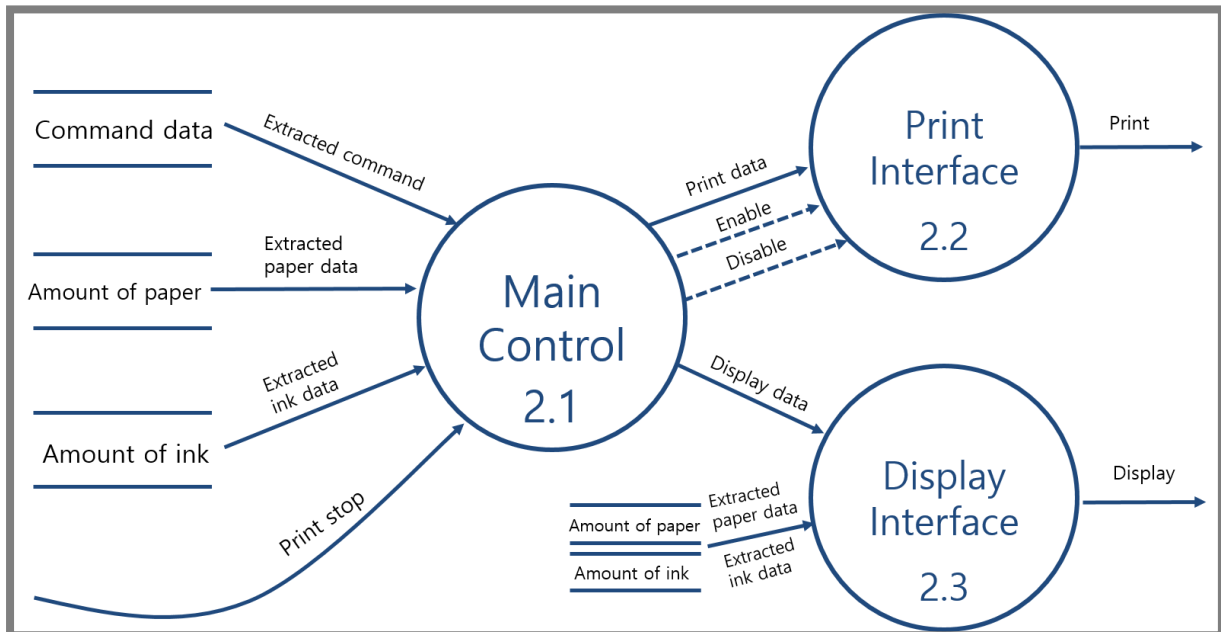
Command data

Extracted command

Amount of paper

Extracted paper data

Amount of ink

Extracted ink data

Print stop

Main Control 2.1

Print data

Enable

Disable

Print Interface 2.2

Print

Display data

Display Interface 2.3

Display

Amount of paper

Extracted paper data

Amount of ink

Extracted ink data